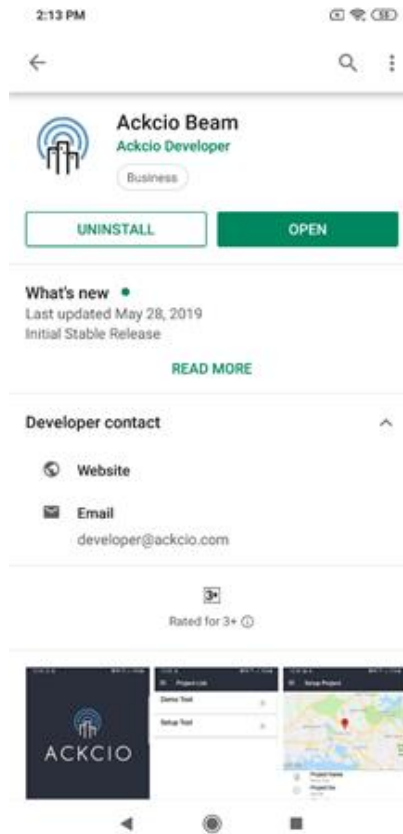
2:13 PM

Ackcio Beam
Ackcio Developer
Business

UNINSTALL
OPEN

What's new •
Last updated May 28, 2019
Initial Stable Release

READ MORE

Developer contact

Website

Email
developer@ackcio.com

3+
Rated for 3+

ACKCIO

Project List
Demo Test
Setup Test

Setup Project
Project Name
Project Site